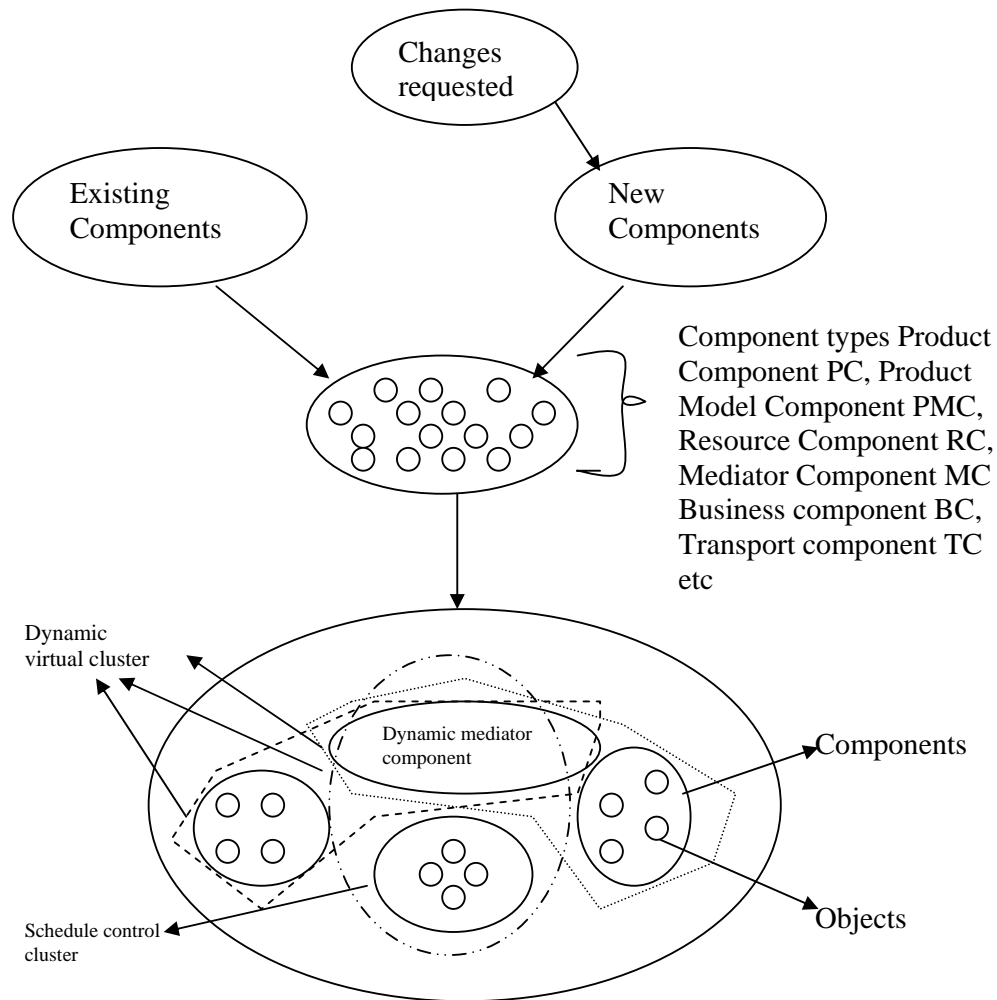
Changes requested

Existing Components

New Components

Component types Product Component PC, Product Model Component PMC, Resource Component RC, Mediator Component MC Business component BC, Transport component TC etc

Dynamic virtual cluster

Dynamic mediator component

Components

Objects

Schedule control cluster